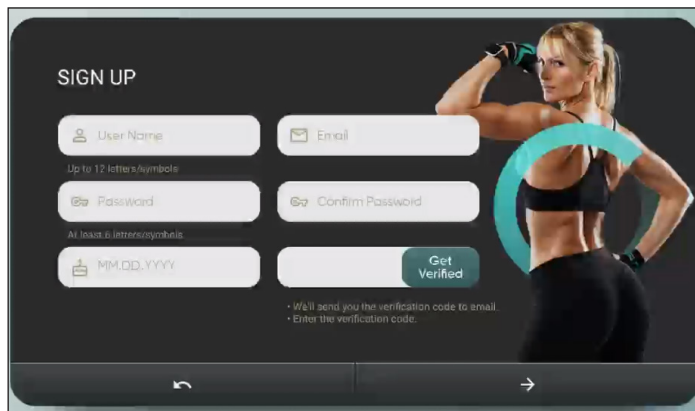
SIGN UP

User Name

Email

Up to 12 letters/symbols

Password

Confirm Password

At least 6 letters/symbols

MM.DD.YYYY

Get Verified

• We'll send you the verification code to email.
• Enter the verification code.